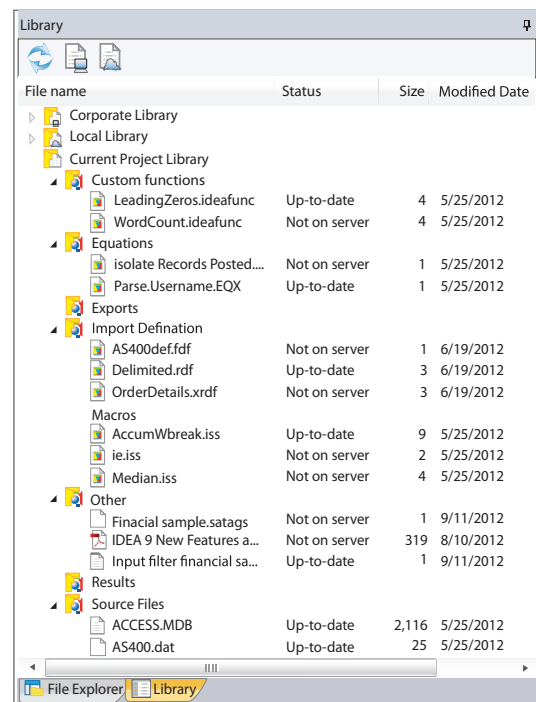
Library

| File name | Status | Size | Modified Date |
|---|---|---|---|
| Corporate Library | | | |
| Local Library | | | |
| Current Project Library | | | |
| Custom functions | | | |
| LeadingZeros.ideafunc | Up-to-date | 4 | 5/25/2012 |
| WordCount.ideafunc | Not on server | 4 | 5/25/2012 |
| Equations | | | |
| isolate Records Posted.... | Not on server | 1 | 5/25/2012 |
| Parse.Username.EQX | Up-to-date | 1 | 5/25/2012 |
| Exports | | | |
| Import Defination | | | |
| AS400def.fdf | Not on server | 1 | 6/19/2012 |
| Delimited.rdf | Up-to-date | 3 | 6/19/2012 |
| OrderDetails.xrdf | Not on server | 3 | 6/19/2012 |
| Macros | | | |
| AccumWbreak.iss | Up-to-date | 9 | 5/25/2012 |
| ie.iss | Not on server | 2 | 5/25/2012 |
| Median.iss | Not on server | 4 | 5/25/2012 |
| Other | | | |
| Finacial sample.satags | Not on server | 1 | 9/11/2012 |
| IDEA 9 New Features a... | Not on server | 319 | 8/10/2012 |
| Input filter financial sa... | Up-to-date | 1 | 9/11/2012 |
| Results | | | |
| Source Files | | | |
| ACCESS.MDB | Up-to-date | 2,116 | 5/25/2012 |
| AS400.dat | Up-to-date | 25 | 5/25/2012 |

File Explorer | Library